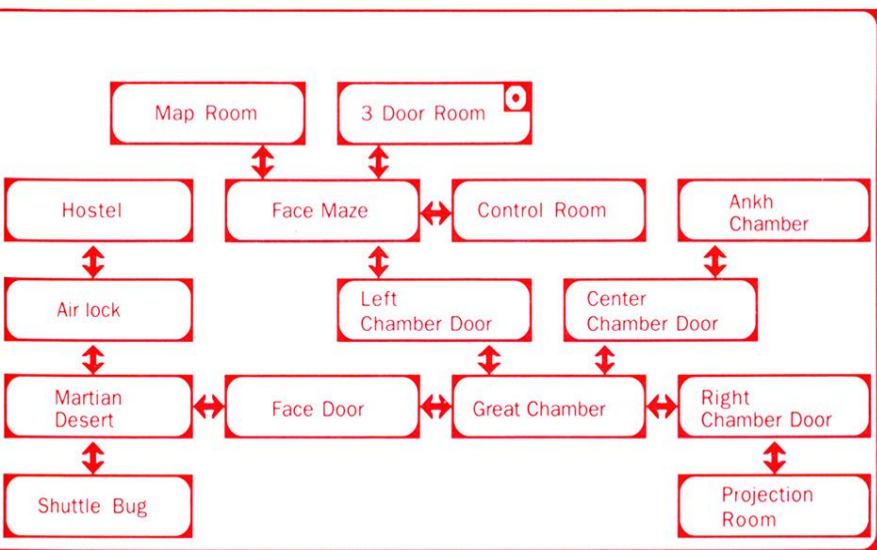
Map Room

3 Door Room

Hostel

Face Maze

Control Room

Ankh Chamber

Air lock

Left Chamber Door

Center Chamber Door

Martian Desert

Face Door

Great Chamber

Right Chamber Door

Shuttle Bug

Projection Room